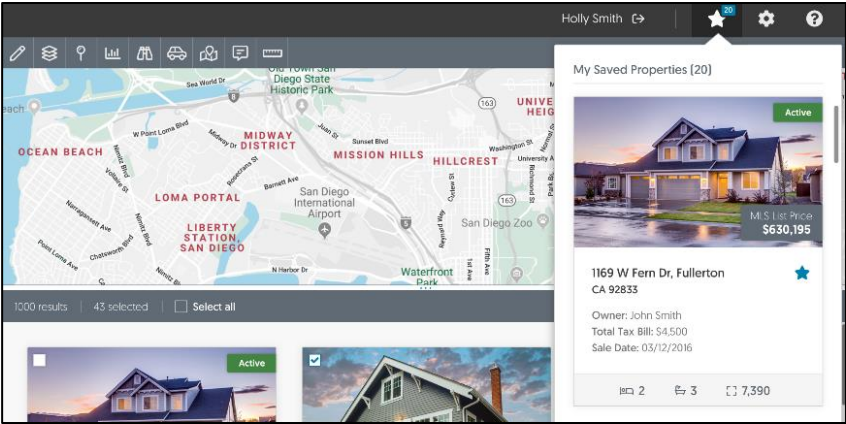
Holly Smith

20

Old Town San Diego State Historic Park

Sea World Dr

each

UNIVE HEIG

163

W Point Loma Blvd

Midway Dr

MIDWAY DISTRICT

Sunset Blvd

Juan St

Washington St

OCEAN BEACH

MISSION HILLS

HILLCREST

University A

Nimitz Blvd

Voltaire St

Rosecrans St

Barnett Ave

LOMA PORTAL

San Diego International Airport

Narragansett Ave

LIBERTY STATION SAN DIEGO

San Diego Zoo

Point Loma Ave

Chatsworth Blvd

N Harbor Dr

Waterfront Park

1st Ave

Fifth Ave

163

1000 results | 43 selected | Select all

Active

My Saved Properties (20)

Active

MLS List Price
$630,195

1169 W Fern Dr, Fullerton
CA 92833

Owner: John Smith
Total Tax Bill: $4,500
Sale Date: 03/12/2016

2 3 7,390